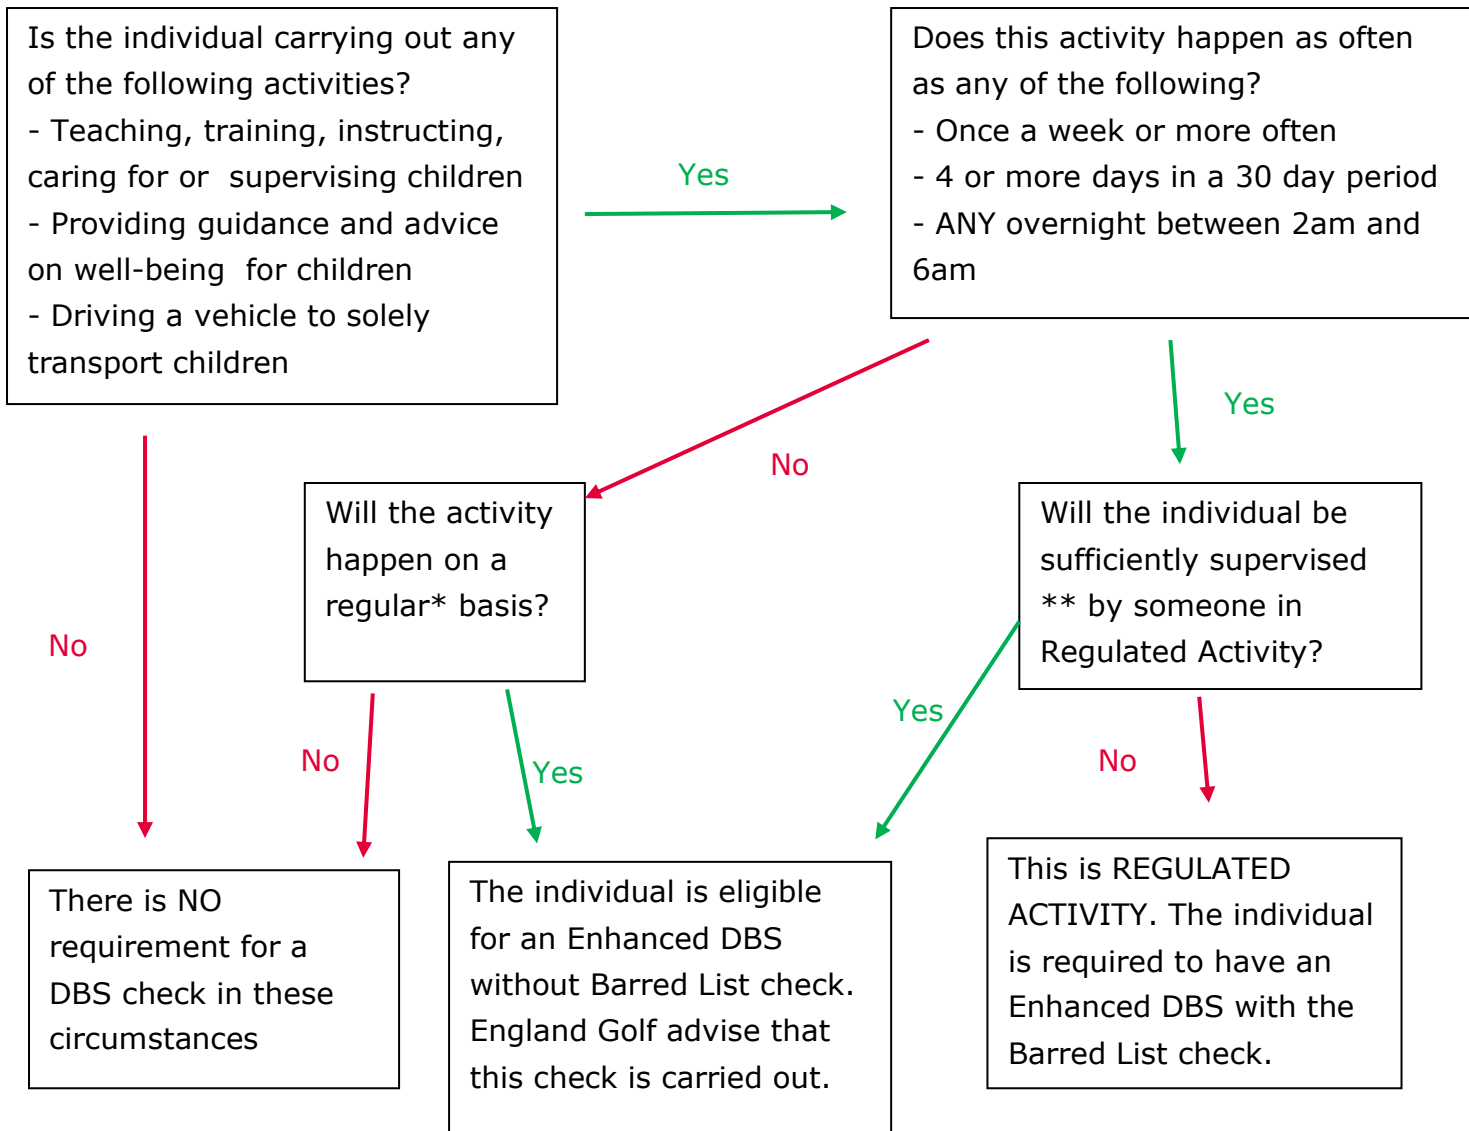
Is the individual carrying out any of the following activities?
- Teaching, training, instructing, caring for or supervising children
- Providing guidance and advice on well-being for children
- Driving a vehicle to solely transport children

Yes

Does this activity happen as often as any of the following?
- Once a week or more often
- 4 or more days in a 30 day period
- ANY overnight between 2am and 6am

No

Yes

No

Will the activity happen on a regular* basis?

Will the individual be sufficiently supervised ** by someone in Regulated Activity?

No

Yes

Yes

No

There is NO requirement for a DBS check in these circumstances

The individual is eligible for an Enhanced DBS without Barred List check. England Golf advise that this check is carried out.

This is REGULATED ACTIVITY. The individual is required to have an Enhanced DBS with the Barred List check.